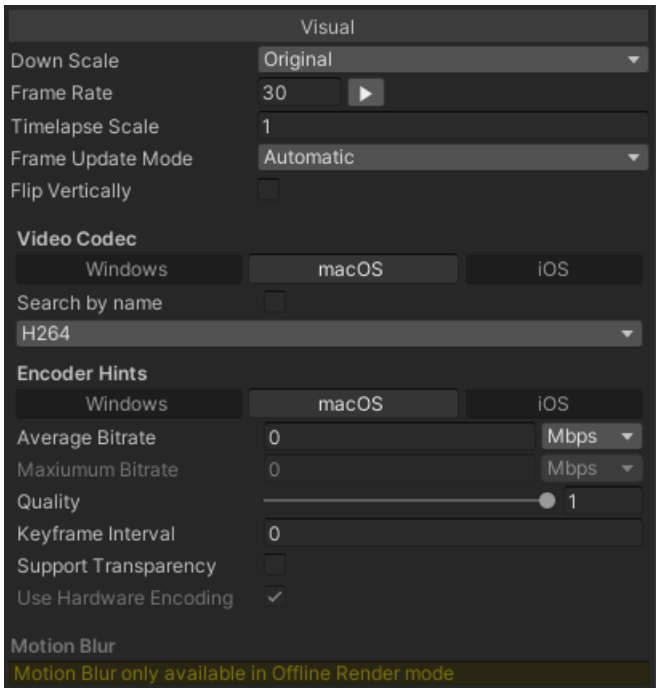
Visual

Down Scale | Original
Frame Rate | 30
Timelapse Scale | 1
Frame Update Mode | Automatic
Flip Vertically

Video Codec
Windows | macOS | iOS
Search by name
H264

Encoder Hints
Windows | macOS | iOS
Average Bitrate | 0 | Mbps
Maxiumum Bitrate | 0 | Mbps
Quality | 1
Keyframe Interval | 0
Support Transparency
Use Hardware Encoding

Motion Blur
Motion Blur only available in Offline Render mode